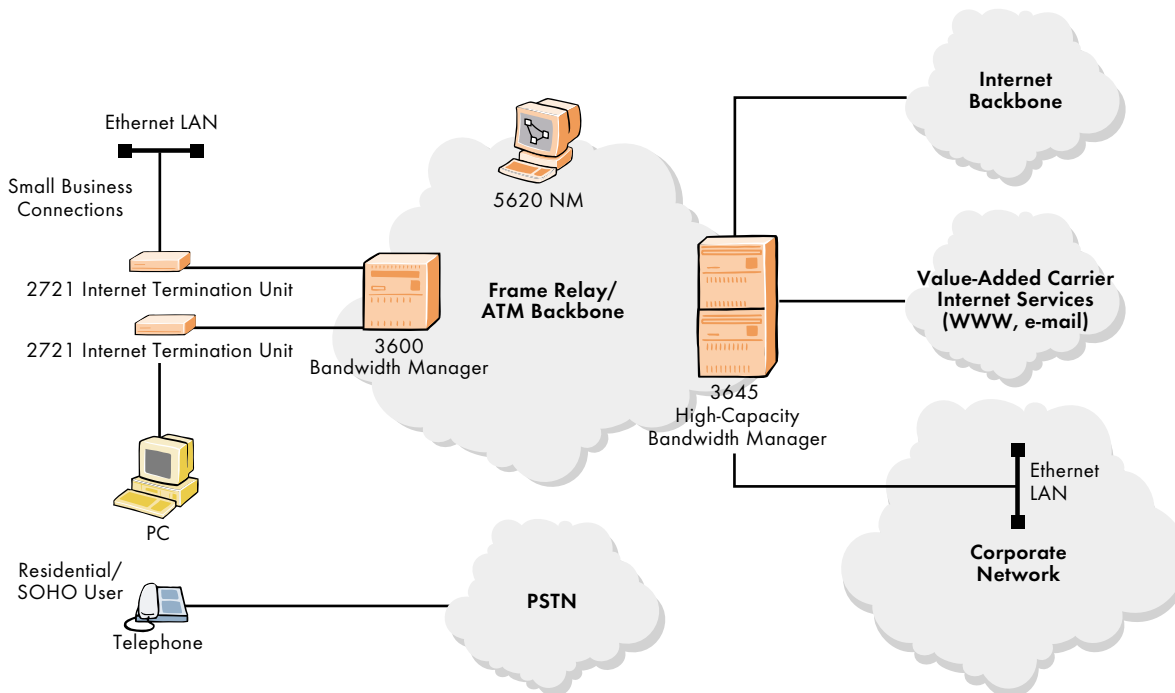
Ethernet LAN

Small Business Connections

2721 Internet Termination Unit

2721 Internet Termination Unit

5620 NM

Frame Relay/ ATM Backbone

3600 Bandwidth Manager

3645 High-Capacity Bandwidth Manager

Internet Backbone

Value-Added Carrier Internet Services (WWW, e-mail)

Ethernet LAN

Corporate Network

PC

Residential/ SOHO User

Telephone

PSTN